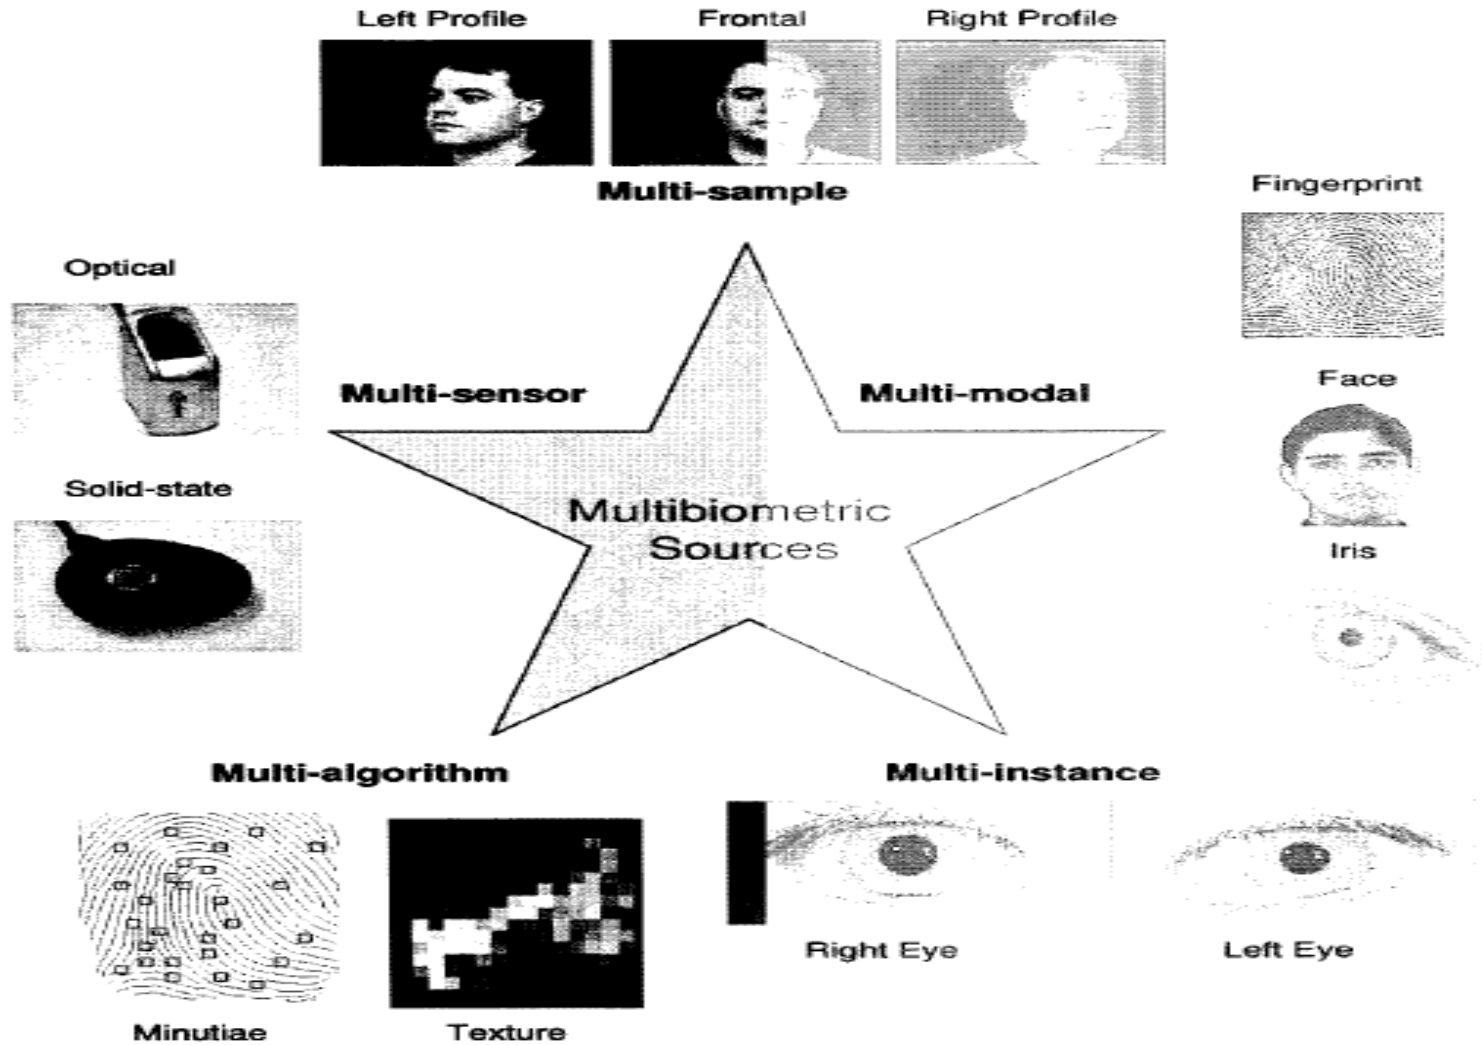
Left Profile
Frontal
Right Profile
Multi-sample

Fingerprint
Optical
Multi-sensor
Multi-modal
Face
Solid-state
Multibiometric Sources
Iris

Multi-algorithm
Multi-instance
Minutiae
Texture
Right Eye
Left Eye